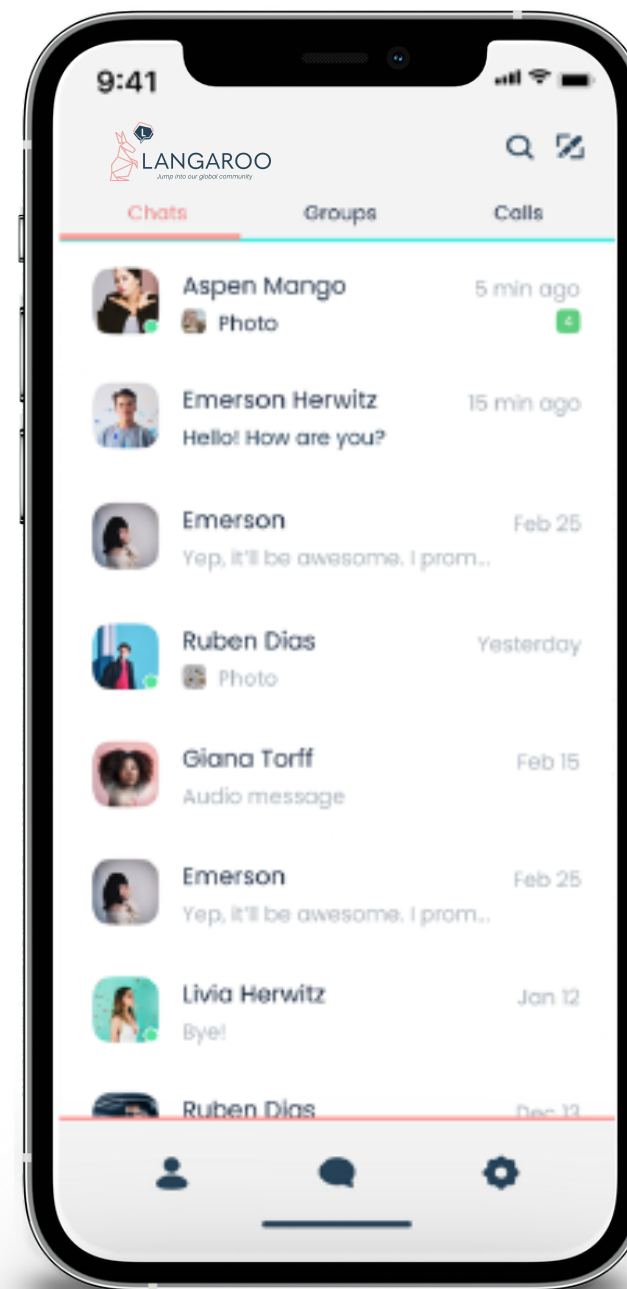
9:41

LANGAROO
Jump into our global community

Chats
Groups
Calls

Aspen Mango
Photo
5 min ago
4

Emerson Herwitz
Hello! How are you?
15 min ago

Emerson
Yep, it'll be awesome. I prom...
Feb 25

Ruben Dias
Photo
Yesterday

Giana Torff
Audio message
Feb 15

Emerson
Yep, it'll be awesome. I prom...
Feb 25

Livia Herwitz
Bye!
Jan 12

Ruben Dias
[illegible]